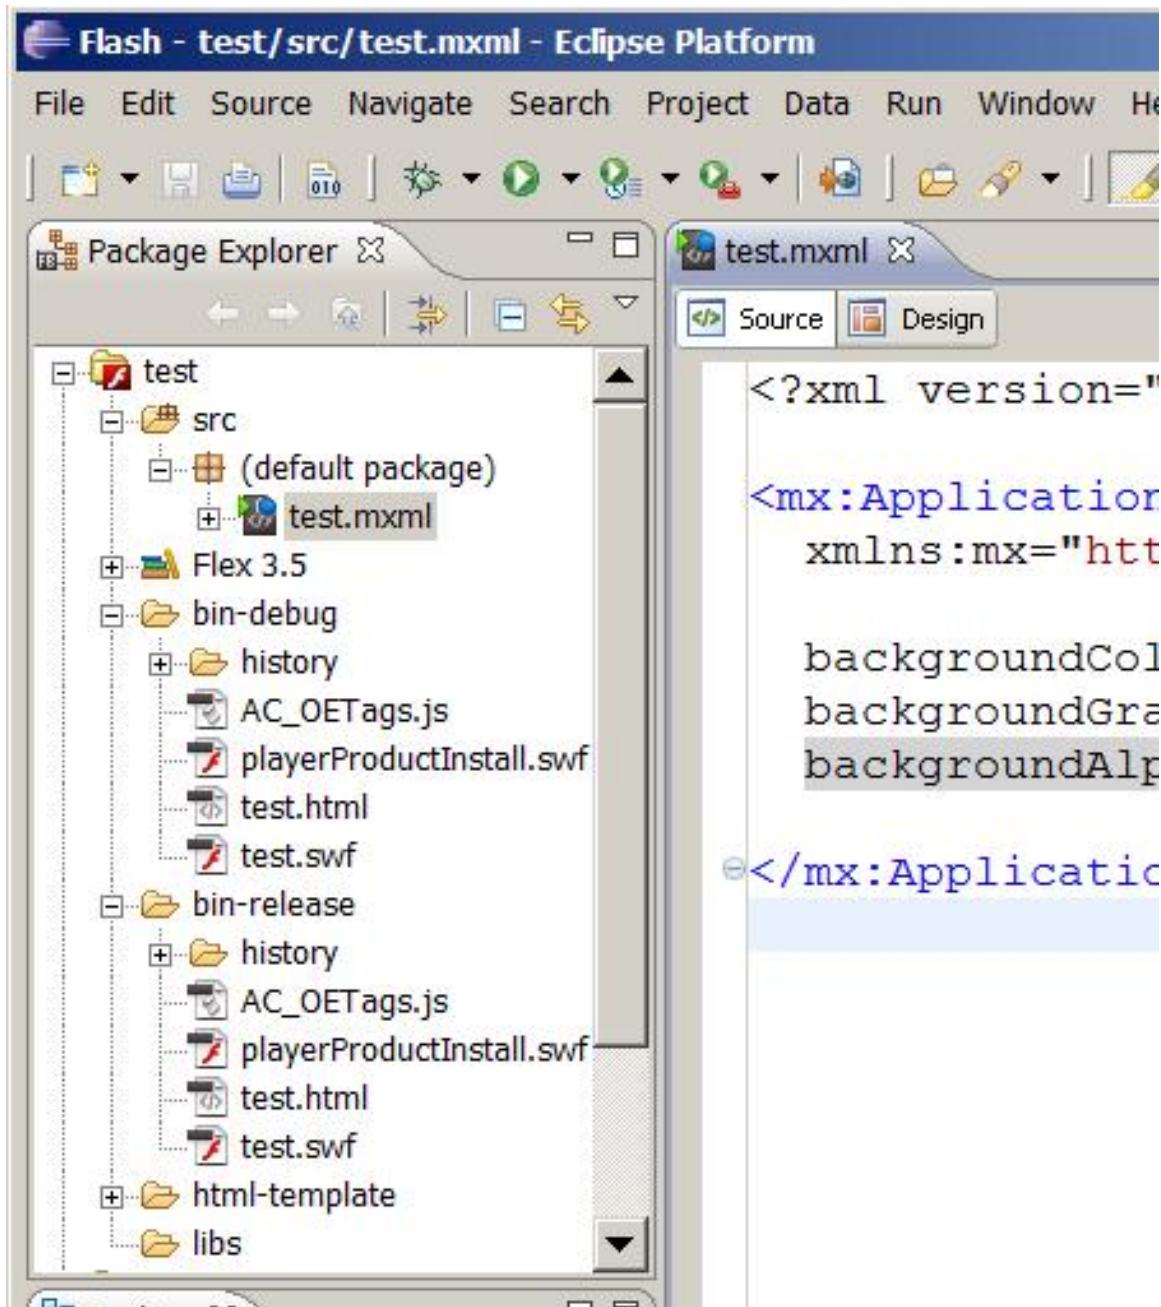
Flash - test/src/test.mxml - Eclipse Platform

File Edit Source Navigate Search Project Data Run Window He

Package Explorer

test
src
(default package)
test.mxml
Flex 3.5
bin-debug
history
AC_OETags.js
playerProductInstall.swf
test.html
test.swf
bin-release
history
AC_OETags.js
playerProductInstall.swf
test.html
test.swf
html-template
libs

test.mxml

Source Design

<?xml version="

<mx:Application
xmlns:mx="htt

backgroundCol
backgroundGra
backgroundAlp

</mx:Applicatic